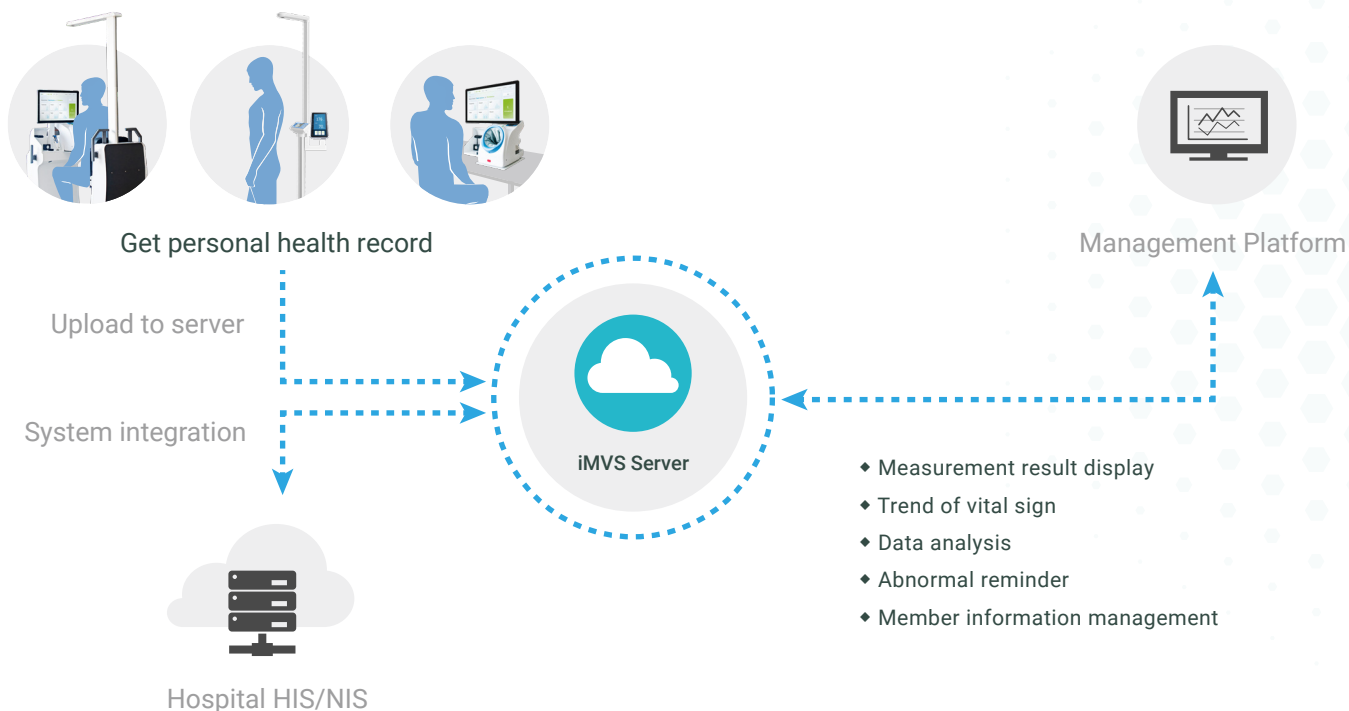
Get personal health record

Management Platform

Upload to server

System integration

iMVS Server

- Measurement result display
- Trend of vital sign
- Data analysis
- Abnormal reminder
- Member information management

Hospital HIS/NIS